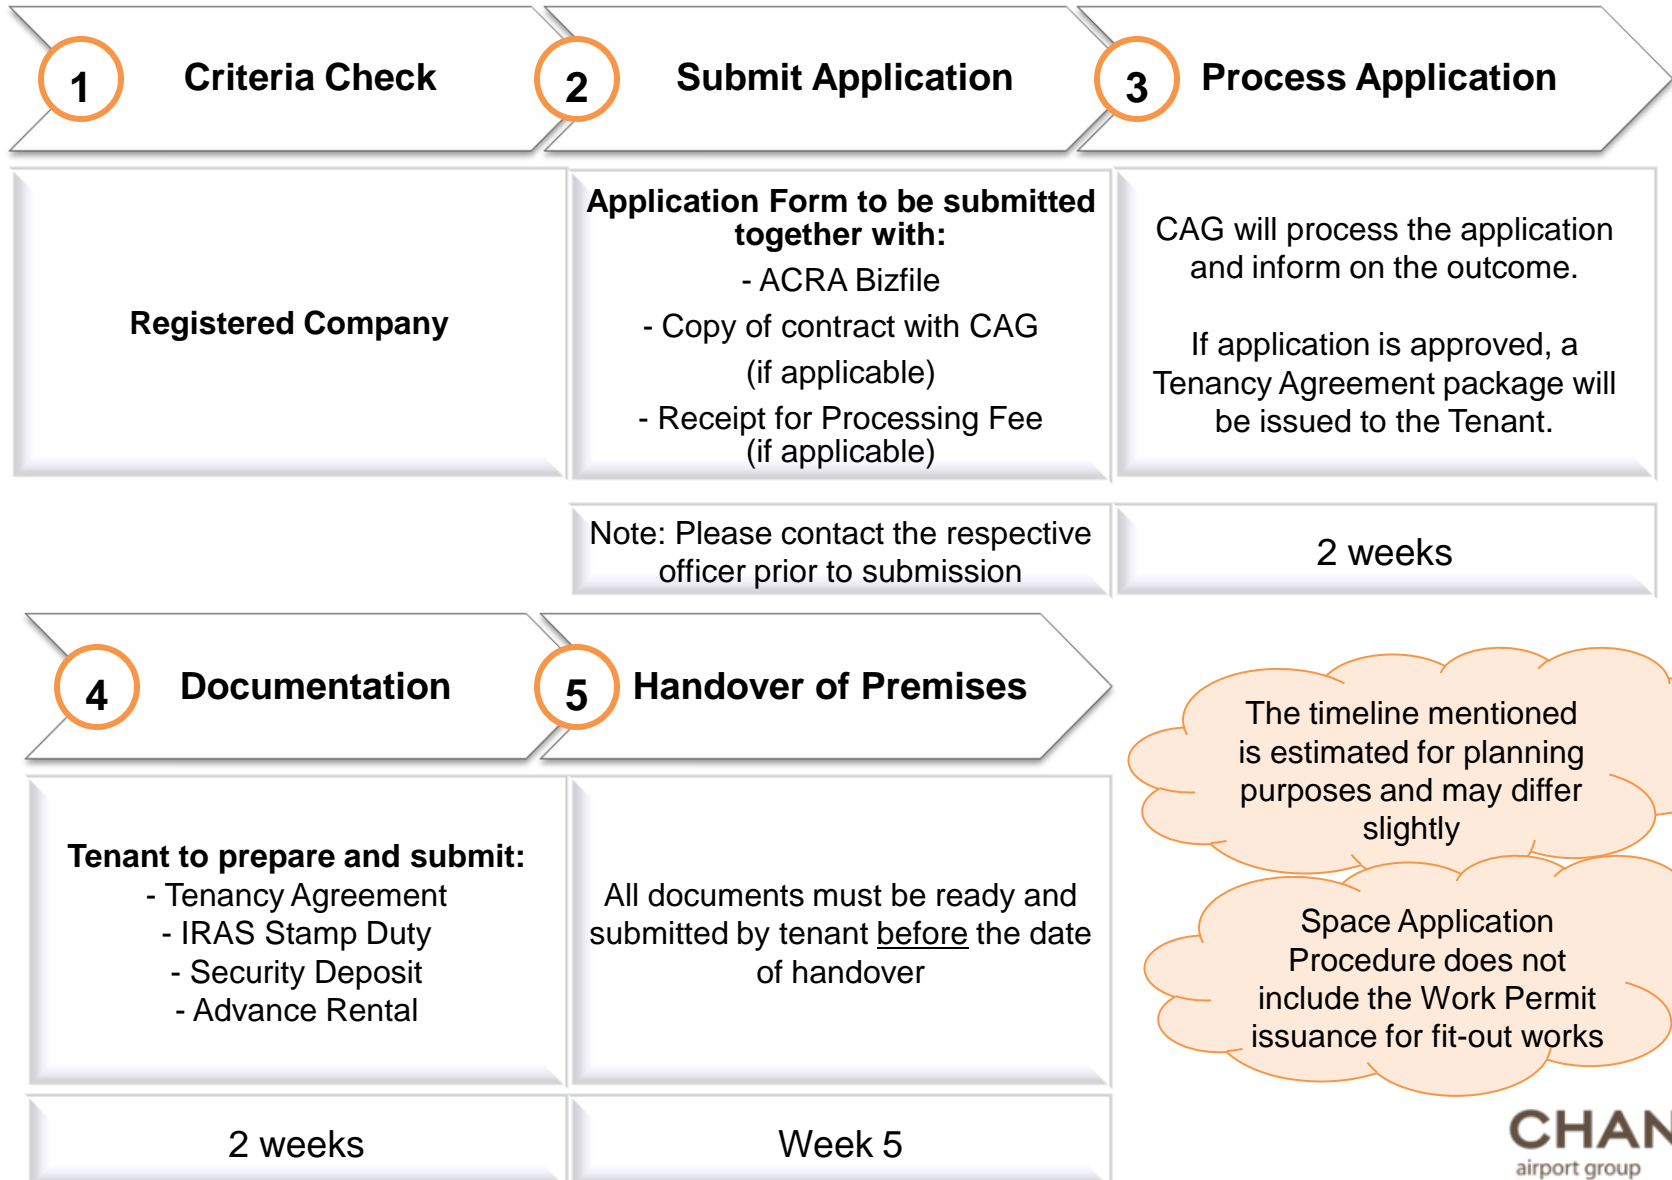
1 Criteria Check

2 Submit Application

3 Process Application

Registered Company

Application Form to be submitted together with:
- ACRA Bizfile
- Copy of contract with CAG (if applicable)
- Receipt for Processing Fee (if applicable)

CAG will process the application and inform on the outcome.

If application is approved, a Tenancy Agreement package will be issued to the Tenant.

Note: Please contact the respective officer prior to submission

2 weeks

4 Documentation

5 Handover of Premises

Tenant to prepare and submit:
- Tenancy Agreement
- IRAS Stamp Duty
- Security Deposit
- Advance Rental

All documents must be ready and submitted by tenant before the date of handover

The timeline mentioned is estimated for planning purposes and may differ slightly

Space Application Procedure does not include the Work Permit issuance for fit-out works

2 weeks

Week 5

CHAN
airport group